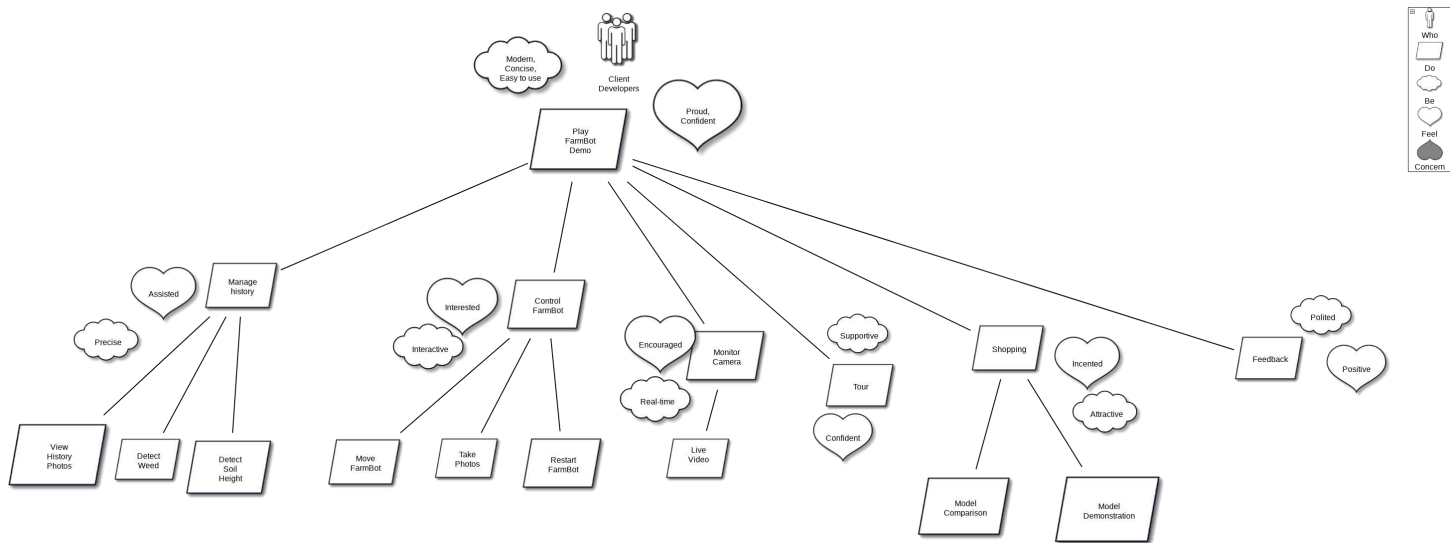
Client Developers

Modern, Concise, Easy to use

Proud, Confident

Play FarmBot Demo

Who
Do
Be
Feel
Concern

Assisted

Manage history

Precise

View History Photos

Detect Weed

Detect Soil Height

Interested

Control FarmBot

Interactive

Move FarmBot

Take Photos

Restart FarmBot

Encouraged

Monitor Camera

Real-time

Live Video

Supportive

Tour

Confident

Shopping

Incented

Attractive

Model Comparison

Model Demonstration

Polited

Feedback

Positive